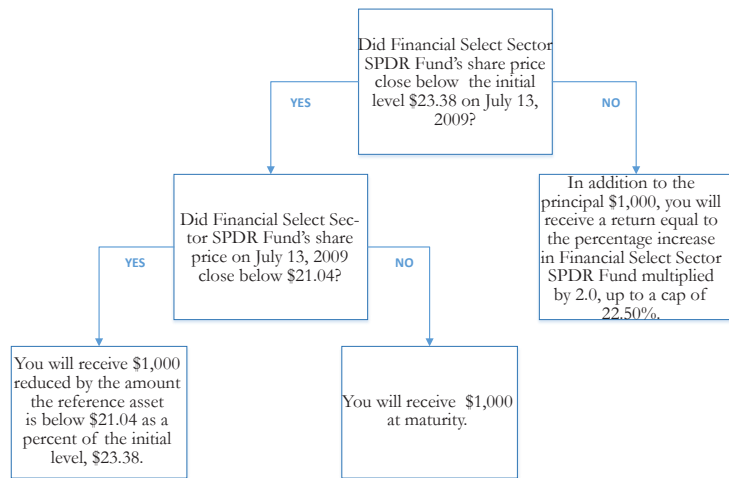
Did Financial Select Sector SPDR Fund's share price close below the initial level $23.38 on July 13, 2009?

YES

NO

Did Financial Select Sector SPDR Fund's share price on July 13, 2009 close below $21.04?

In addition to the principal $1,000, you will receive a return equal to the percentage increase in Financial Select Sector SPDR Fund multiplied by 2.0, up to a cap of 22.50%.

YES

NO

You will receive $1,000 reduced by the amount the reference asset is below $21.04 as a percent of the initial level, $23.38.

You will receive $1,000 at maturity.